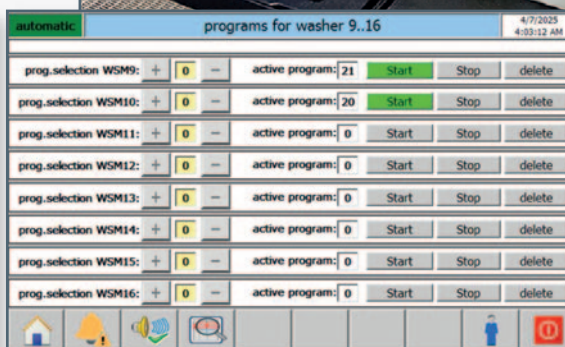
automatic | programs for washer 9..16 | 4/7/2025 4:03:12 AM

| | | | | | | | | |
|---|---|---|---|---|---|---|---|---|
| prog.selection WSM9: | + | 0 | – | active program: | 21 | Start | Stop | delete |
| prog.selection WSM10: | + | 0 | – | active program: | 20 | Start | Stop | delete |
| prog.selection WSM11: | + | 0 | – | active program: | 0 | Start | Stop | delete |
| prog.selection WSM12: | + | 0 | – | active program: | 0 | Start | Stop | delete |
| prog.selection WSM13: | + | 0 | – | active program: | 0 | Start | Stop | delete |
| prog.selection WSM14: | + | 0 | – | active program: | 0 | Start | Stop | delete |
| prog.selection WSM15: | + | 0 | – | active program: | 0 | Start | Stop | delete |
| prog.selection WSM16: | + | 0 | – | active program: | 0 | Start | Stop | delete |